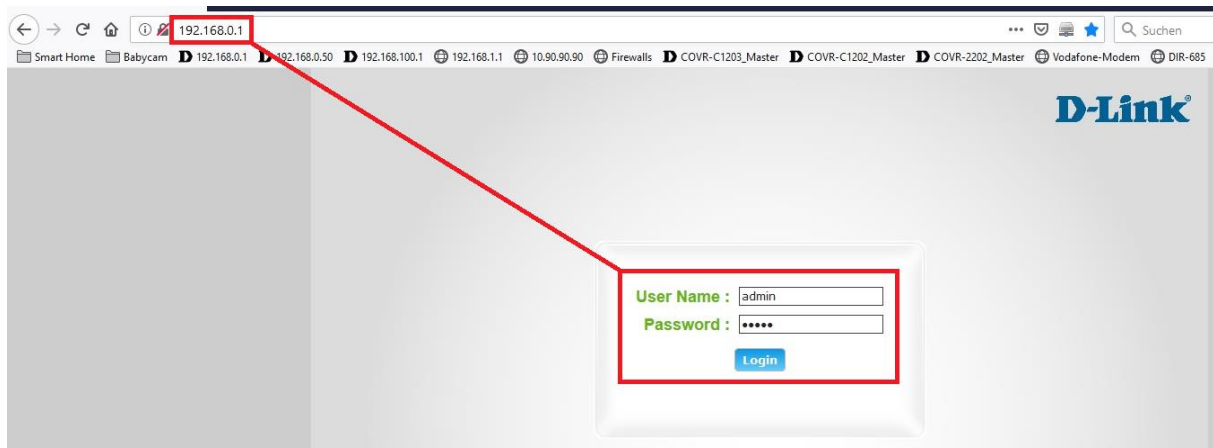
192.168.0.1

Suchen

Smart Home Babycam 192.168.0.1 192.168.0.50 192.168.100.1 192.168.1.1 10.90.90.90 Firewalls COVR-C1203_Master COVR-C1202_Master COVR-2202_Master Vodafone-Modem DIR-685

D-Link

User Name : admin
Password : •••••

Login